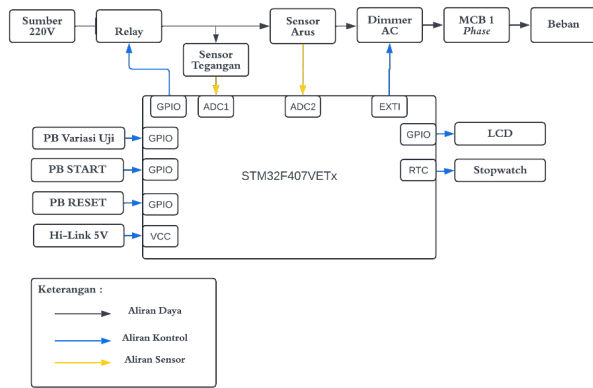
Sumber 220V

Relay

Sensor Arus

Dimmer AC

MCB 1 *Phase*

Beban

Sensor Tegangan

GPIO

ADC1

ADC2

EXTI

PB Variasi Uji

GPIO

PB START

GPIO

PB RESET

GPIO

Hi-Link 5V

VCC

STM32F407VETx

GPIO

LCD

RTC

Stopwatch

Keterangan :

Aliran Daya

Aliran Kontrol

Aliran Sensor